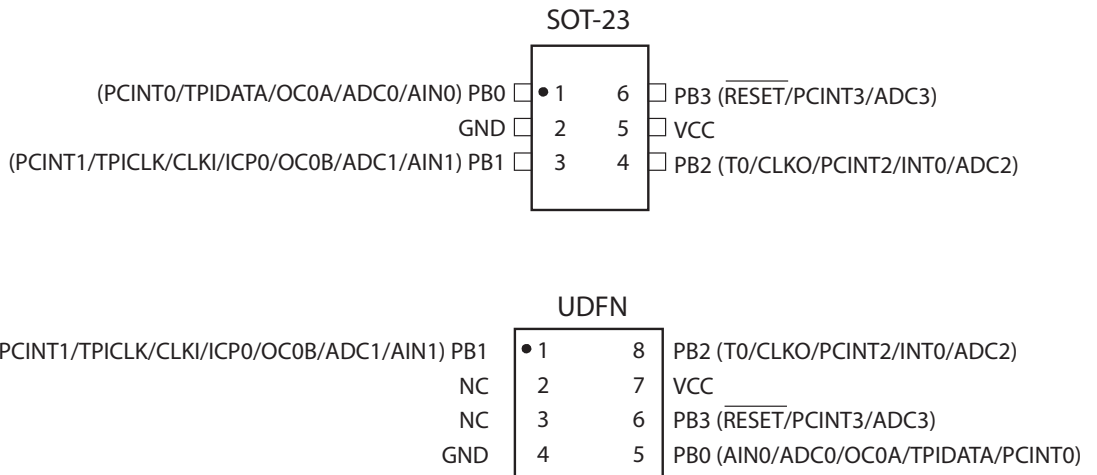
SOT-23

(PCINT0/TPIDATA/OC0A/ADC0/AIN0) PB0 1 6 PB3 ($\overline{\text{RESET}}$/PCINT3/ADC3)
GND 2 5 VCC
(PCINT1/TPICLK/CLKI/ICP0/OC0B/ADC1/AIN1) PB1 3 4 PB2 (T0/CLKO/PCINT2/INT0/ADC2)

UDFN

PCINT1/TPICLK/CLKI/ICP0/OC0B/ADC1/AIN1) PB1 1 8 PB2 (T0/CLKO/PCINT2/INT0/ADC2)
NC 2 7 VCC
NC 3 6 PB3 ($\overline{\text{RESET}}$/PCINT3/ADC3)
GND 4 5 PB0 (AIN0/ADC0/OC0A/TPIDATA/PCINT0)